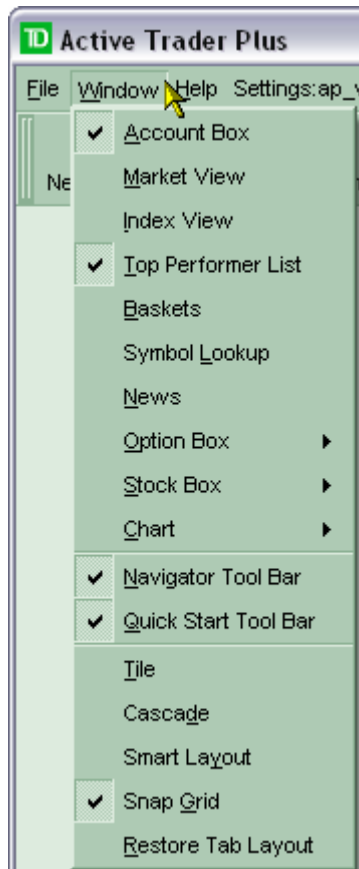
TD Active Trader Plus

File Window Help Settings:ap_

Ne

Account Box
Market View
Index View
Top Performer List
Baskets
Symbol Lookup
News
Option Box
Stock Box
Chart
Navigator Tool Bar
Quick Start Tool Bar
Tile
Cascade
Smart Layout
Snap Grid
Restore Tab Layout